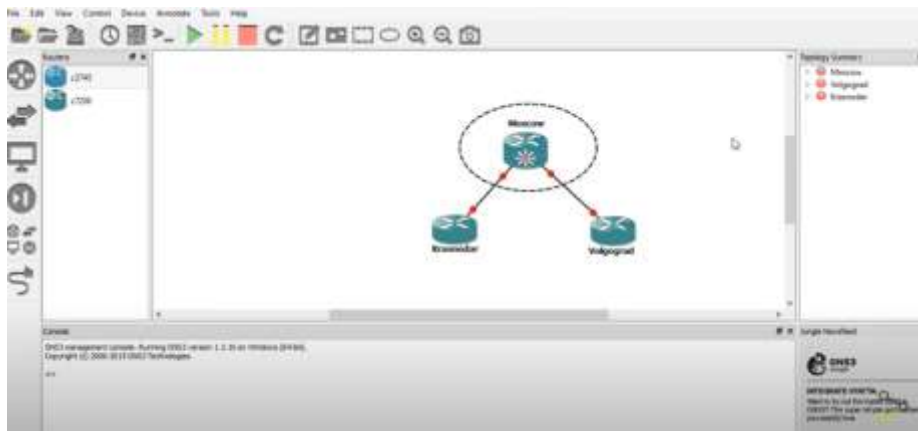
File Edit View Control Device Annotate Tools Help

Routers

c2740

c7200

Moscow

Krasnodar

Volgograd

Topology Summary

Moscow

Volgograd

Krasnodar

Console

GNS3 management console. Running GNS3 version 1.3.10 on Windows (64-bit).
Copyright (c) 2006-2015 GNS3 Technologies.

=>

Jungle Newsfeed

GNS3

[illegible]